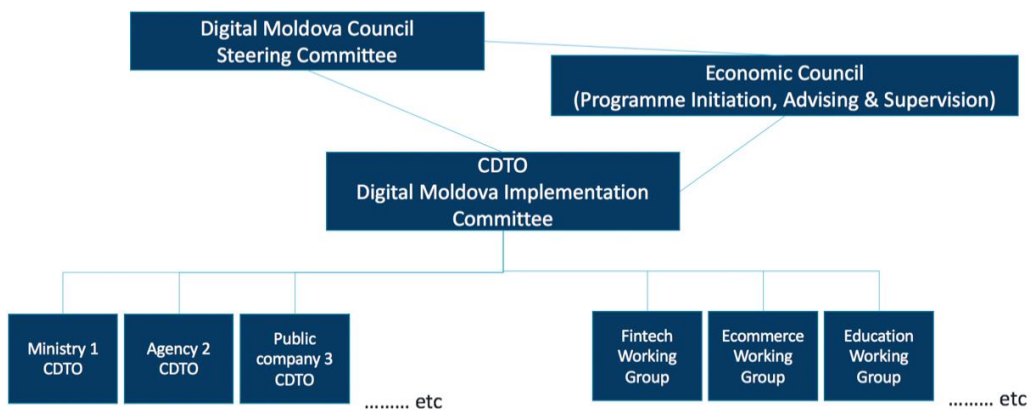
Digital Moldova Council
Steering Committee

Economic Council
(Programme Initiation, Advising & Supervision)

CDTO
Digital Moldova Implementation Committee

Ministry 1 CDTO

Agency 2 CDTO

Public company 3 CDTO

……… etc

Fintech Working Group

Ecommerce Working Group

Education Working Group

……… etc